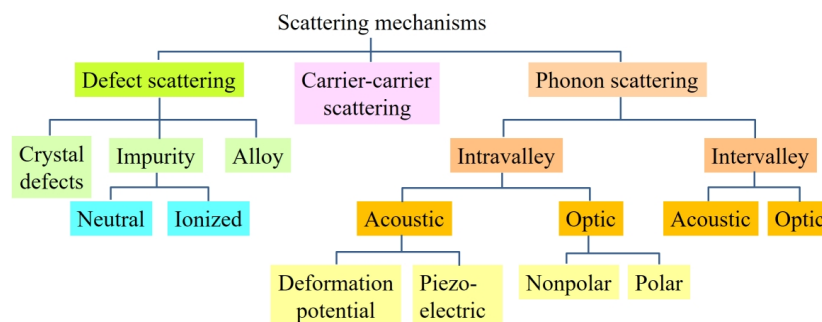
Scattering mechanisms

Defect scattering

Carrier-carrier scattering

Phonon scattering

Crystal defects

Impurity

Alloy

Neutral

Ionized

Intravalley

Intervalley

Acoustic

Optic

Acoustic

Optic

Deformation potential

Piezo-electric

Nonpolar

Polar